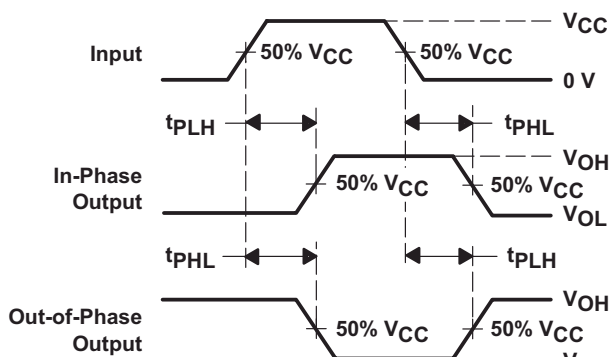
$V_{CC}$

Input

50% $V_{CC}$

50% $V_{CC}$

0 V

$t_{PLH}$

$t_{PHL}$

$V_{OH}$

In-Phase Output

50% $V_{CC}$

50% $V_{CC}$

$V_{OL}$

$t_{PHL}$

$t_{PLH}$

$V_{OH}$

Out-of-Phase Output

50% $V_{CC}$

50% $V_{CC}$

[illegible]